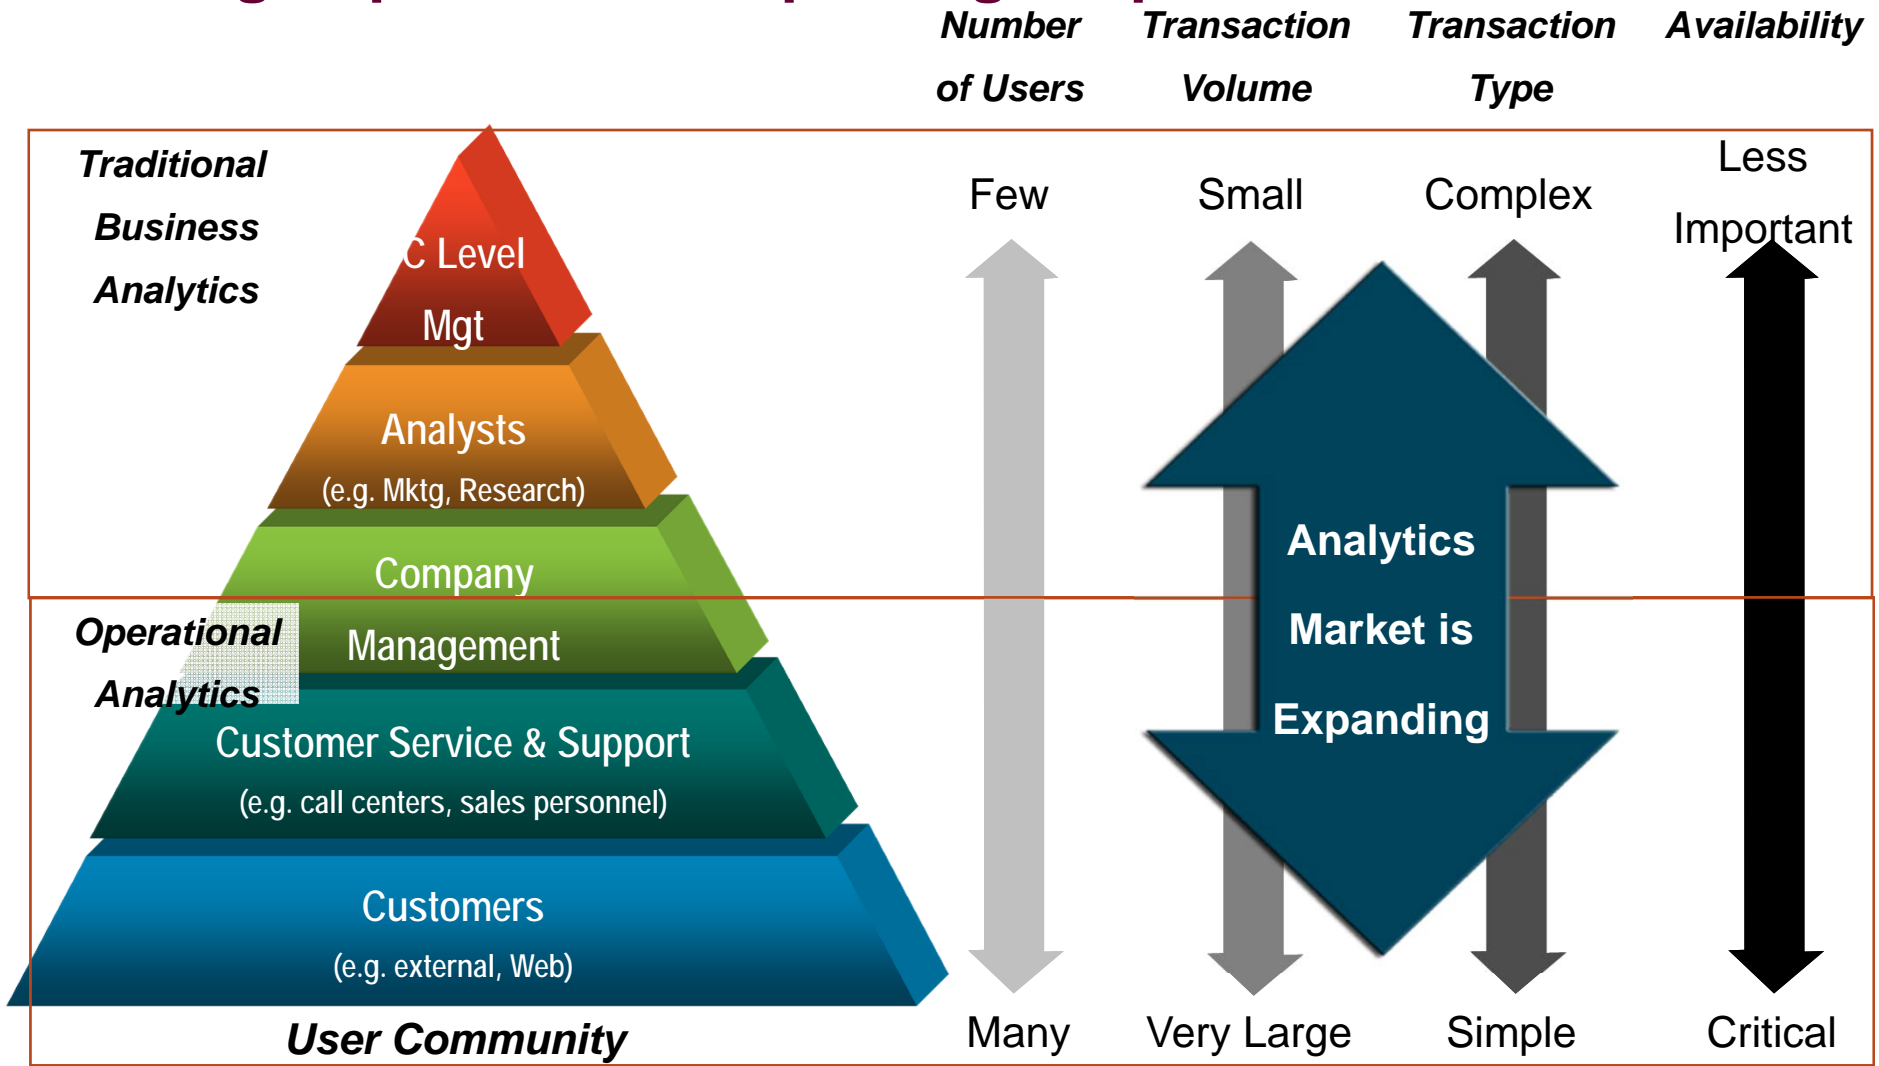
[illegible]

Number of Users

Transaction Volume

Transaction Type

Availability

Traditional Business Analytics

C Level Mgt

Analysts (e.g. Mktg, Research)

Company Management

Operational Analytics

Customer Service & Support (e.g. call centers, sales personnel)

Customers (e.g. external, Web)

User Community

Few

Small

Complex

Less Important

Analytics Market is Expanding

Many

Very Large

Simple

Critical